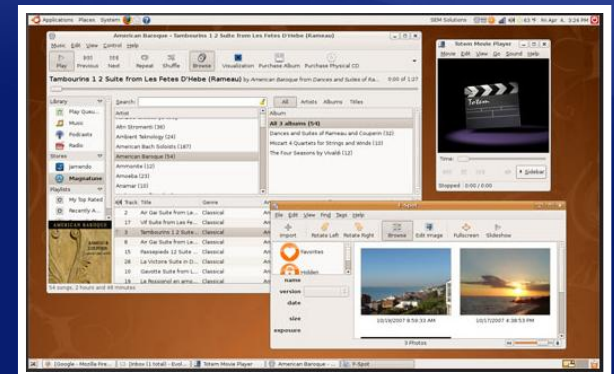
Applications Places System

SEM Solutions

Fri Apr 4, 3:24 PM

American Baroque - Tambourins 1 2 Suite from Les Fetes D'Hebe (Rameau)

Music Edit View Control Help

Play Previous Next Repeat Shuffle Browse Visualization Purchase Album Purchase Physical CD

Tambourins 1 2 Suite from Les Fetes D'Hebe (Rameau) by American Baroque from Dances and Suites of R...

0:00 of 1:27

Library

Play Queue

Music

Podcasts

Radio

Stores

Jamendo

Magnatune

Playlists

My Top Rated

Recently A...

AMERICAN BAROQUE

Search:

All Artists Albums Titles

Artist

Afro Stromenti (36)

Ambient Teknology (24)

American Bach Soloists (187)

American Baroque (54)

Ammonite (12)

Amoeba (23)

Anamar (10)

Album

All 3 albums (54)

Dances and Suites of Rameau and Couperin (32)

Mozart 4 Quartets for Strings and Winds (12)

The Four Seasons by Vivaldi (12)

Track Title Genre

2 Air Gai Suite from Le... Classical

17 Vif Suite from Les Fe... Classical

3 Tambourins 1 2 Suite... Classical

11 Air Gai Suite from Les... Classical

15 Passepied 12 Suite ... Classical

18 La Victoire Suite in D... Classical

10 Gavotte Suite from L... Classical

14 Le Rossignol en amo... Classical

54 songs, 2 hours and 46 minutes

Totem Movie Player

Movie Edit View Go Sound Help

Time:

Sidebar

Stopped 0:00 / 0:00

F-Spot

File Edit View Find Tags Help

Import Rotate Left Rotate Right Browse Edit Image Fullscreen Slideshow

Favorites

Hidden

name

version

date

size

exposure

10/16/2007 6:59:33 AM

10/17/2007 4:38:53 PM

3 Photos

[Google - Mozilla Fire... [Inbox (1 total) - Evol... Totem Movie Player American Baroque - ... F-Spot